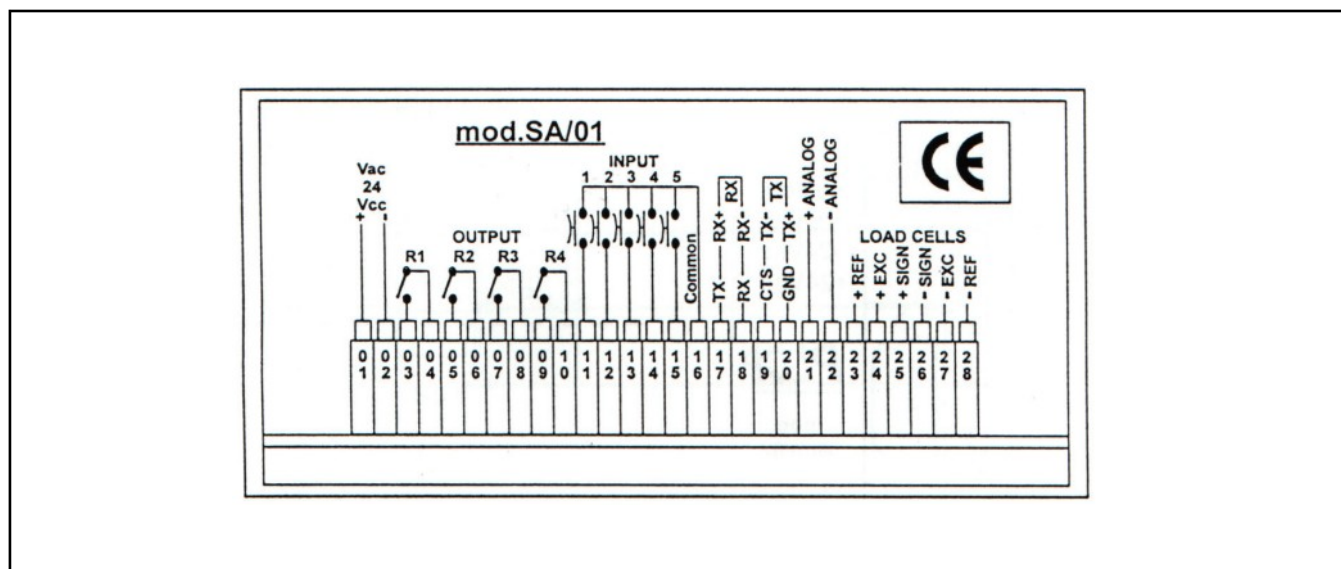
mod.SA/01

CE

Vac
24
Vcc
+ -

OUTPUT
R1 R2 R3 R4

INPUT
1 2 3 4 5

Common

TX — RX+ RX
RX — RX-
CTS — TX- TX
GND — TX+
+ ANALOG
- ANALOG

LOAD CELLS
+ REF
+ EXC
+ SIGN
- SIGN
- EXC
- REF

01 02 03 04 05 06 07 08 09 10 11 12 13 14 15 16 17 18 19 20 21 22 23 24 25 26 27 28